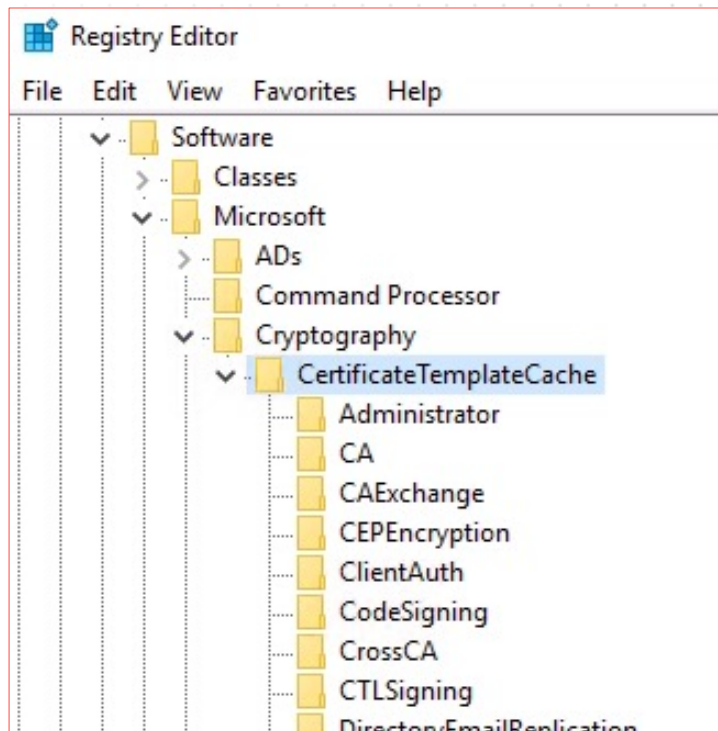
Registry Editor

File Edit View Favorites Help

Software
Classes
Microsoft
ADs
Command Processor
Cryptography
CertificateTemplateCache
Administrator
CA
CAExchange
CEPEncryption
ClientAuth
CodeSigning
CrossCA
CTLSigning
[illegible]